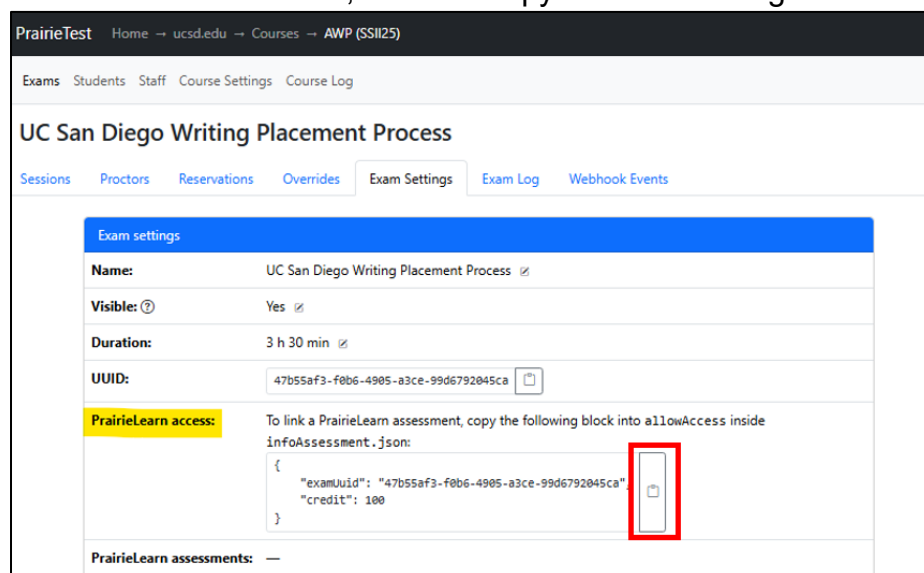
PrairieTest Home → ucsd.edu → Courses → AWP (SSII25)

Exams Students Staff Course Settings Course Log

UC San Diego Writing Placement Process

Sessions Proctors Reservations Overrides Exam Settings Exam Log Webhook Events

Exam settings

| | |
|---|---|
| Name: | UC San Diego Writing Placement Process |
| Visible: ⓘ | Yes |
| Duration: | 3 h 30 min |
| UUID: | 47b55af3-f0b6-4905-a3ce-99d6792045ca |
| PrairieLearn access: | To link a PrairieLearn assessment, copy the following block into allowAccess inside infoAssessment.json: { "examUuid": "47b55af3-f0b6-4905-a3ce-99d6792045ca", "credit": 100 } |
| PrairieLearn assessments: | — |